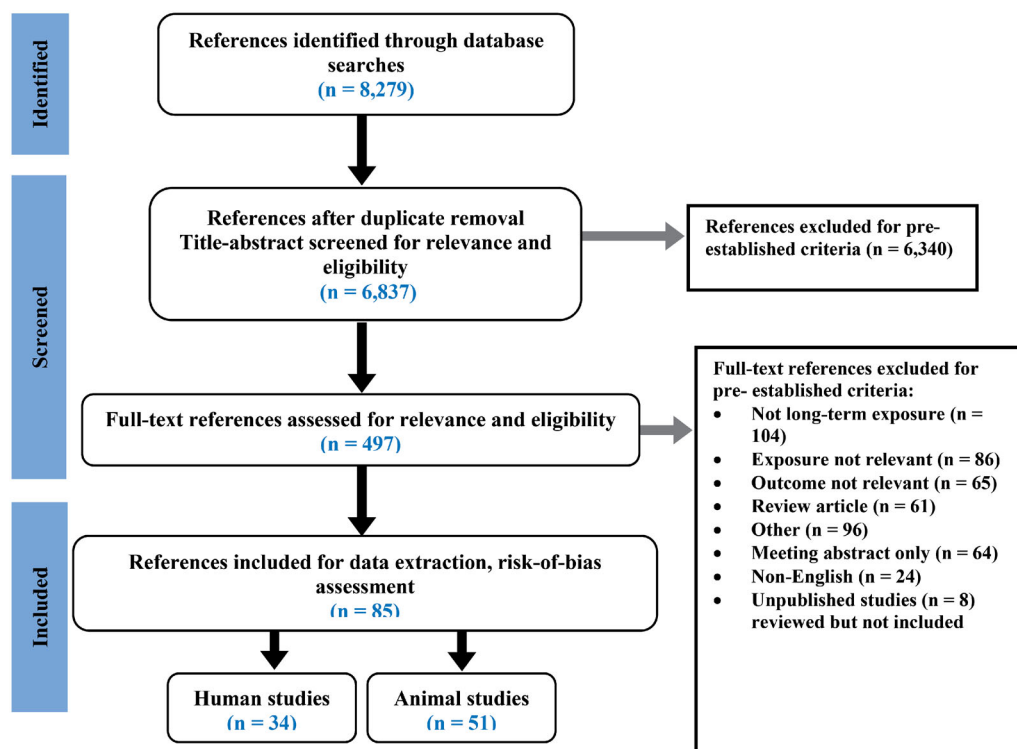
Identified

References identified through database searches
(n = 8,279)

Screened

References after duplicate removal
Title-abstract screened for relevance and eligibility
(n = 6,837)

References excluded for pre-established criteria (n = 6,340)

Full-text references assessed for relevance and eligibility
(n = 497)

Full-text references excluded for pre- established criteria:
- Not long-term exposure (n = 104)
- Exposure not relevant (n = 86)
- Outcome not relevant (n = 65)
- Review article (n = 61)
- Other (n = 96)
- Meeting abstract only (n = 64)
- Non-English (n = 24)
- Unpublished studies (n = 8) reviewed but not included

Included

References included for data extraction, risk-of-bias assessment
(n = 85)

Human studies
(n = 34)

Animal studies
(n = 51)